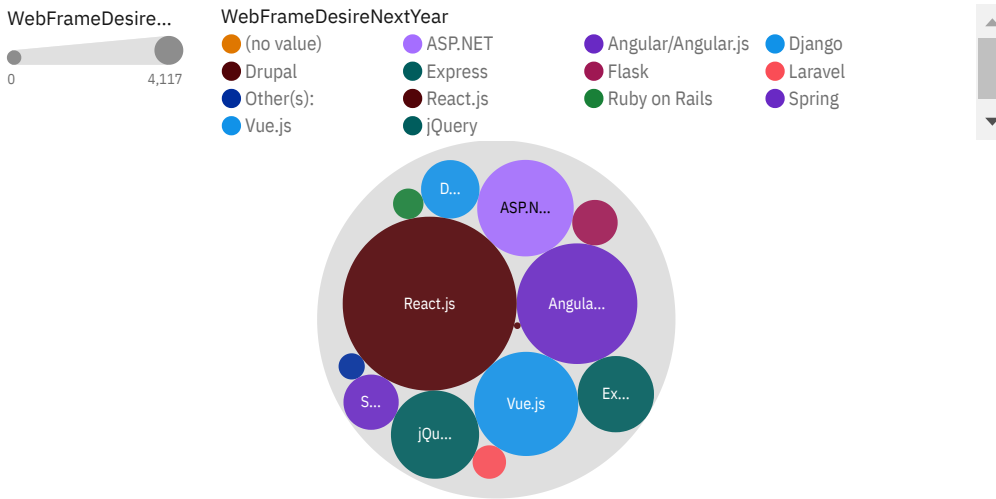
WebFrameDesire...

0

4,117

WebFrameDesireNextYear

(no value)
ASP.NET
Angular/Angular.js
Django
Drupal
Express
Flask
Laravel
Other(s):
React.js
Ruby on Rails
Spring
Vue.js
jQuery

D...

ASP.N...

React.js

Angula...

S...

Vue.js

Ex...

jQu...